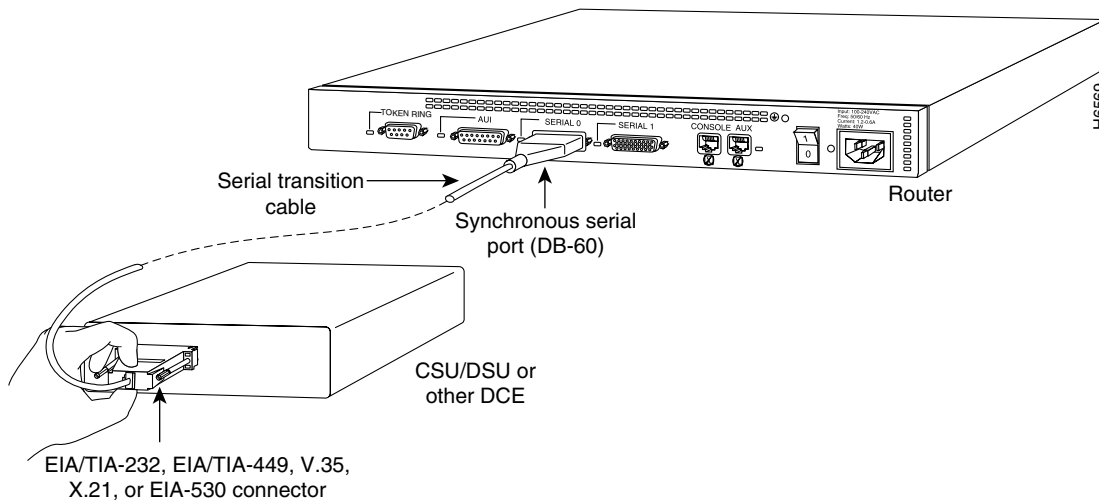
TOKEN RING
AUI
SERIAL 0
SERIAL 1
CONSOLE AUX
Input: 100-240VAC
Freq: 50/60 Hz
Current: 1.2-0.6A
Watts: 40W
1
0
H5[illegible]
Router
Serial transition cable
Synchronous serial port (DB-60)
CSU/DSU or other DCE
EIA/TIA-232, EIA/TIA-449, V.35, X.21, or EIA-530 connector